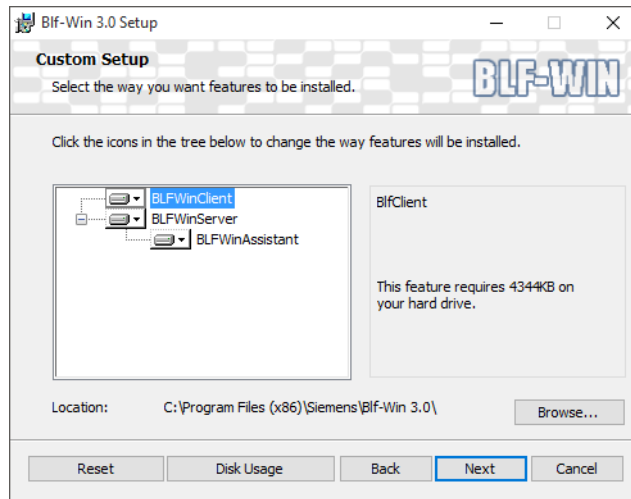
Blf-Win 3.0 Setup

Custom Setup

Select the way you want features to be installed.

BLF-WIN

Click the icons in the tree below to change the way features will be installed.

BLFWinClient
BLFWinServer
BLFWinAssistant

BlfClient

This feature requires 4344KB on your hard drive.

Location: C:\Program Files (x86)\Siemens\Blf-Win 3.0\

Browse...

Reset
Disk Usage
Back
Next
Cancel